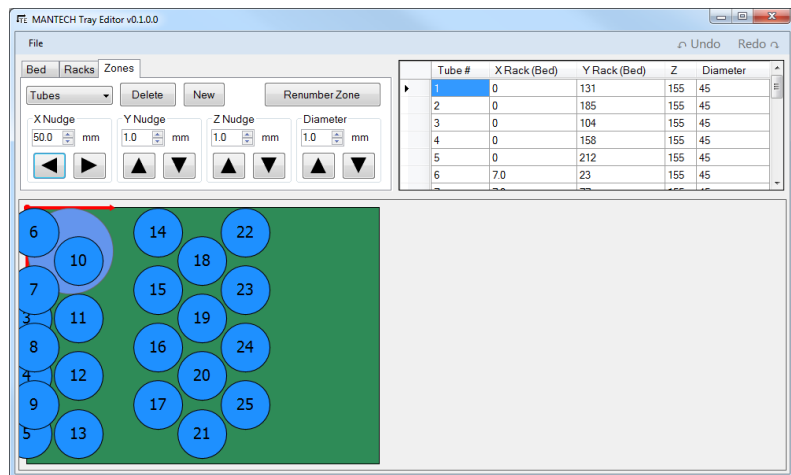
MANTECH Tray Editor v0.1.0.0

File

Undo Redo

Bed Racks Zones

Tubes Delete New Renumber Zone

X Nudge 50.0 mm

Y Nudge 1.0 mm

Z Nudge 1.0 mm

Diameter 1.0 mm

| Tube # | X Rack (Bed) | Y Rack (Bed) | Z | Diameter |
|---|---|---|---|---|
| 1 | 0 | 131 | 155 | 45 |
| 2 | 0 | 185 | 155 | 45 |
| 3 | 0 | 104 | 155 | 45 |
| 4 | 0 | 158 | 155 | 45 |
| 5 | 0 | 212 | 155 | 45 |
| 6 | 7.0 | 23 | 155 | 45 |

6 10 7 3 11 8 4 12 9 5 13 14 18 15 19 16 20 17 21 22 23 24 25